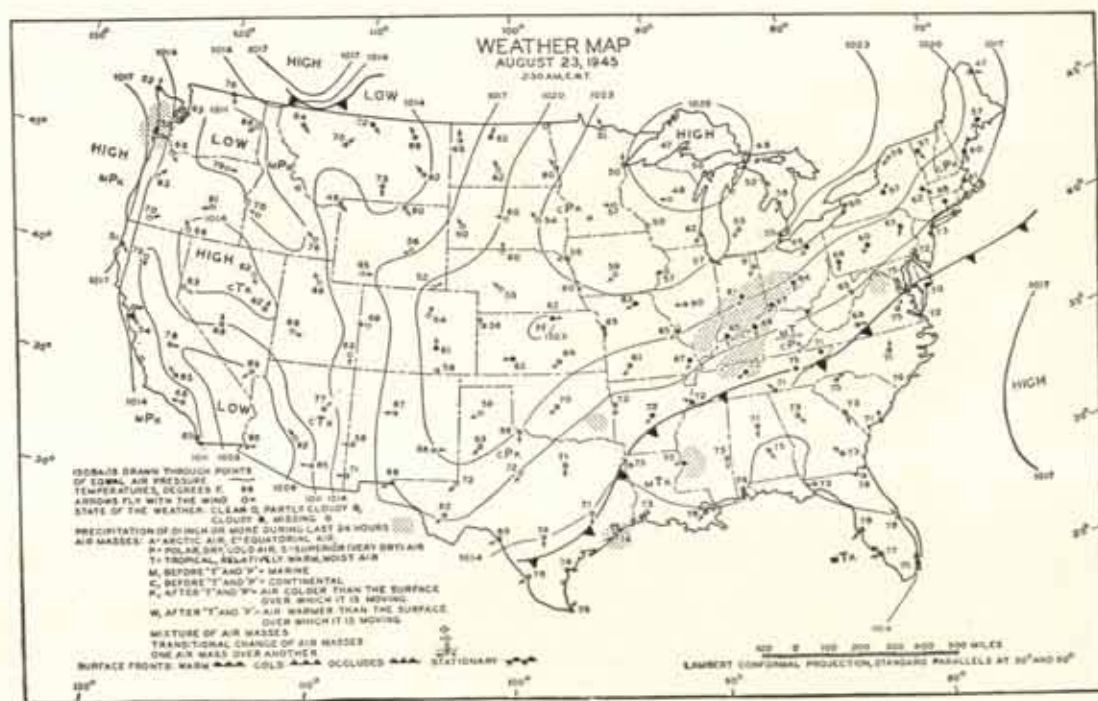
WEATHER MAP
AUGUST 23, 1945
2:30 A.M. E.W.T.

HIGH
LOW
HIGH
mPK
LOW
mPK
HIGH
cT
LOW
mPK
cTK
cPK
HIGH
HIGH
cPK
mT
cP
mTK
mTK
HIGH

1017
1014
1017
1014
1020
1023
1026
1023
1017
1011
1014
1008
1014
1011
1014
1017

ISOBARS DRAWN THROUGH POINTS OF EQUAL AIR PRESSURE
TEMPERATURES, DEGREES F. 66
ARROWS FLY WITH THE WIND
STATE OF THE WEATHER: CLEAR ○ PARTLY CLOUDY ◐ CLOUDY ● MISSING ⊗
PRECIPITATION OF .01 INCH OR MORE DURING LAST 24 HOURS
AIR MASSES: A=ARCTIC AIR, E=EQUATORIAL AIR,
P=POLAR, DRY COLD AIR, S=SUPERIOR (VERY DRY) AIR
T=TROPICAL, RELATIVELY WARM, MOIST AIR
M, BEFORE "T" AND "P" = MARINE
C, BEFORE "T" AND "P" = CONTINENTAL
K, AFTER "T" AND "P" = AIR COLDER THAN THE SURFACE OVER WHICH IT IS MOVING
W, AFTER "T" AND "P" = AIR WARMER THAN THE SURFACE OVER WHICH IT IS MOVING
MIXTURE OF AIR MASSES
TRANSITIONAL CHANGE OF AIR MASSES
ONE AIR MASS OVER ANOTHER
SURFACE FRONTS: WARM COLD OCCLUDED STATIONARY

100 0 100 200 300 400 500 MILES
LAMBERT CONFORMAL PROJECTION, STANDARD PARALLELS AT 30° AND 50°

120° 110° 100° 90° 80° 70° 130° 120° 110° 100° 90° 80° 70°
45° 40° 35° 30° 25° 40° 30°